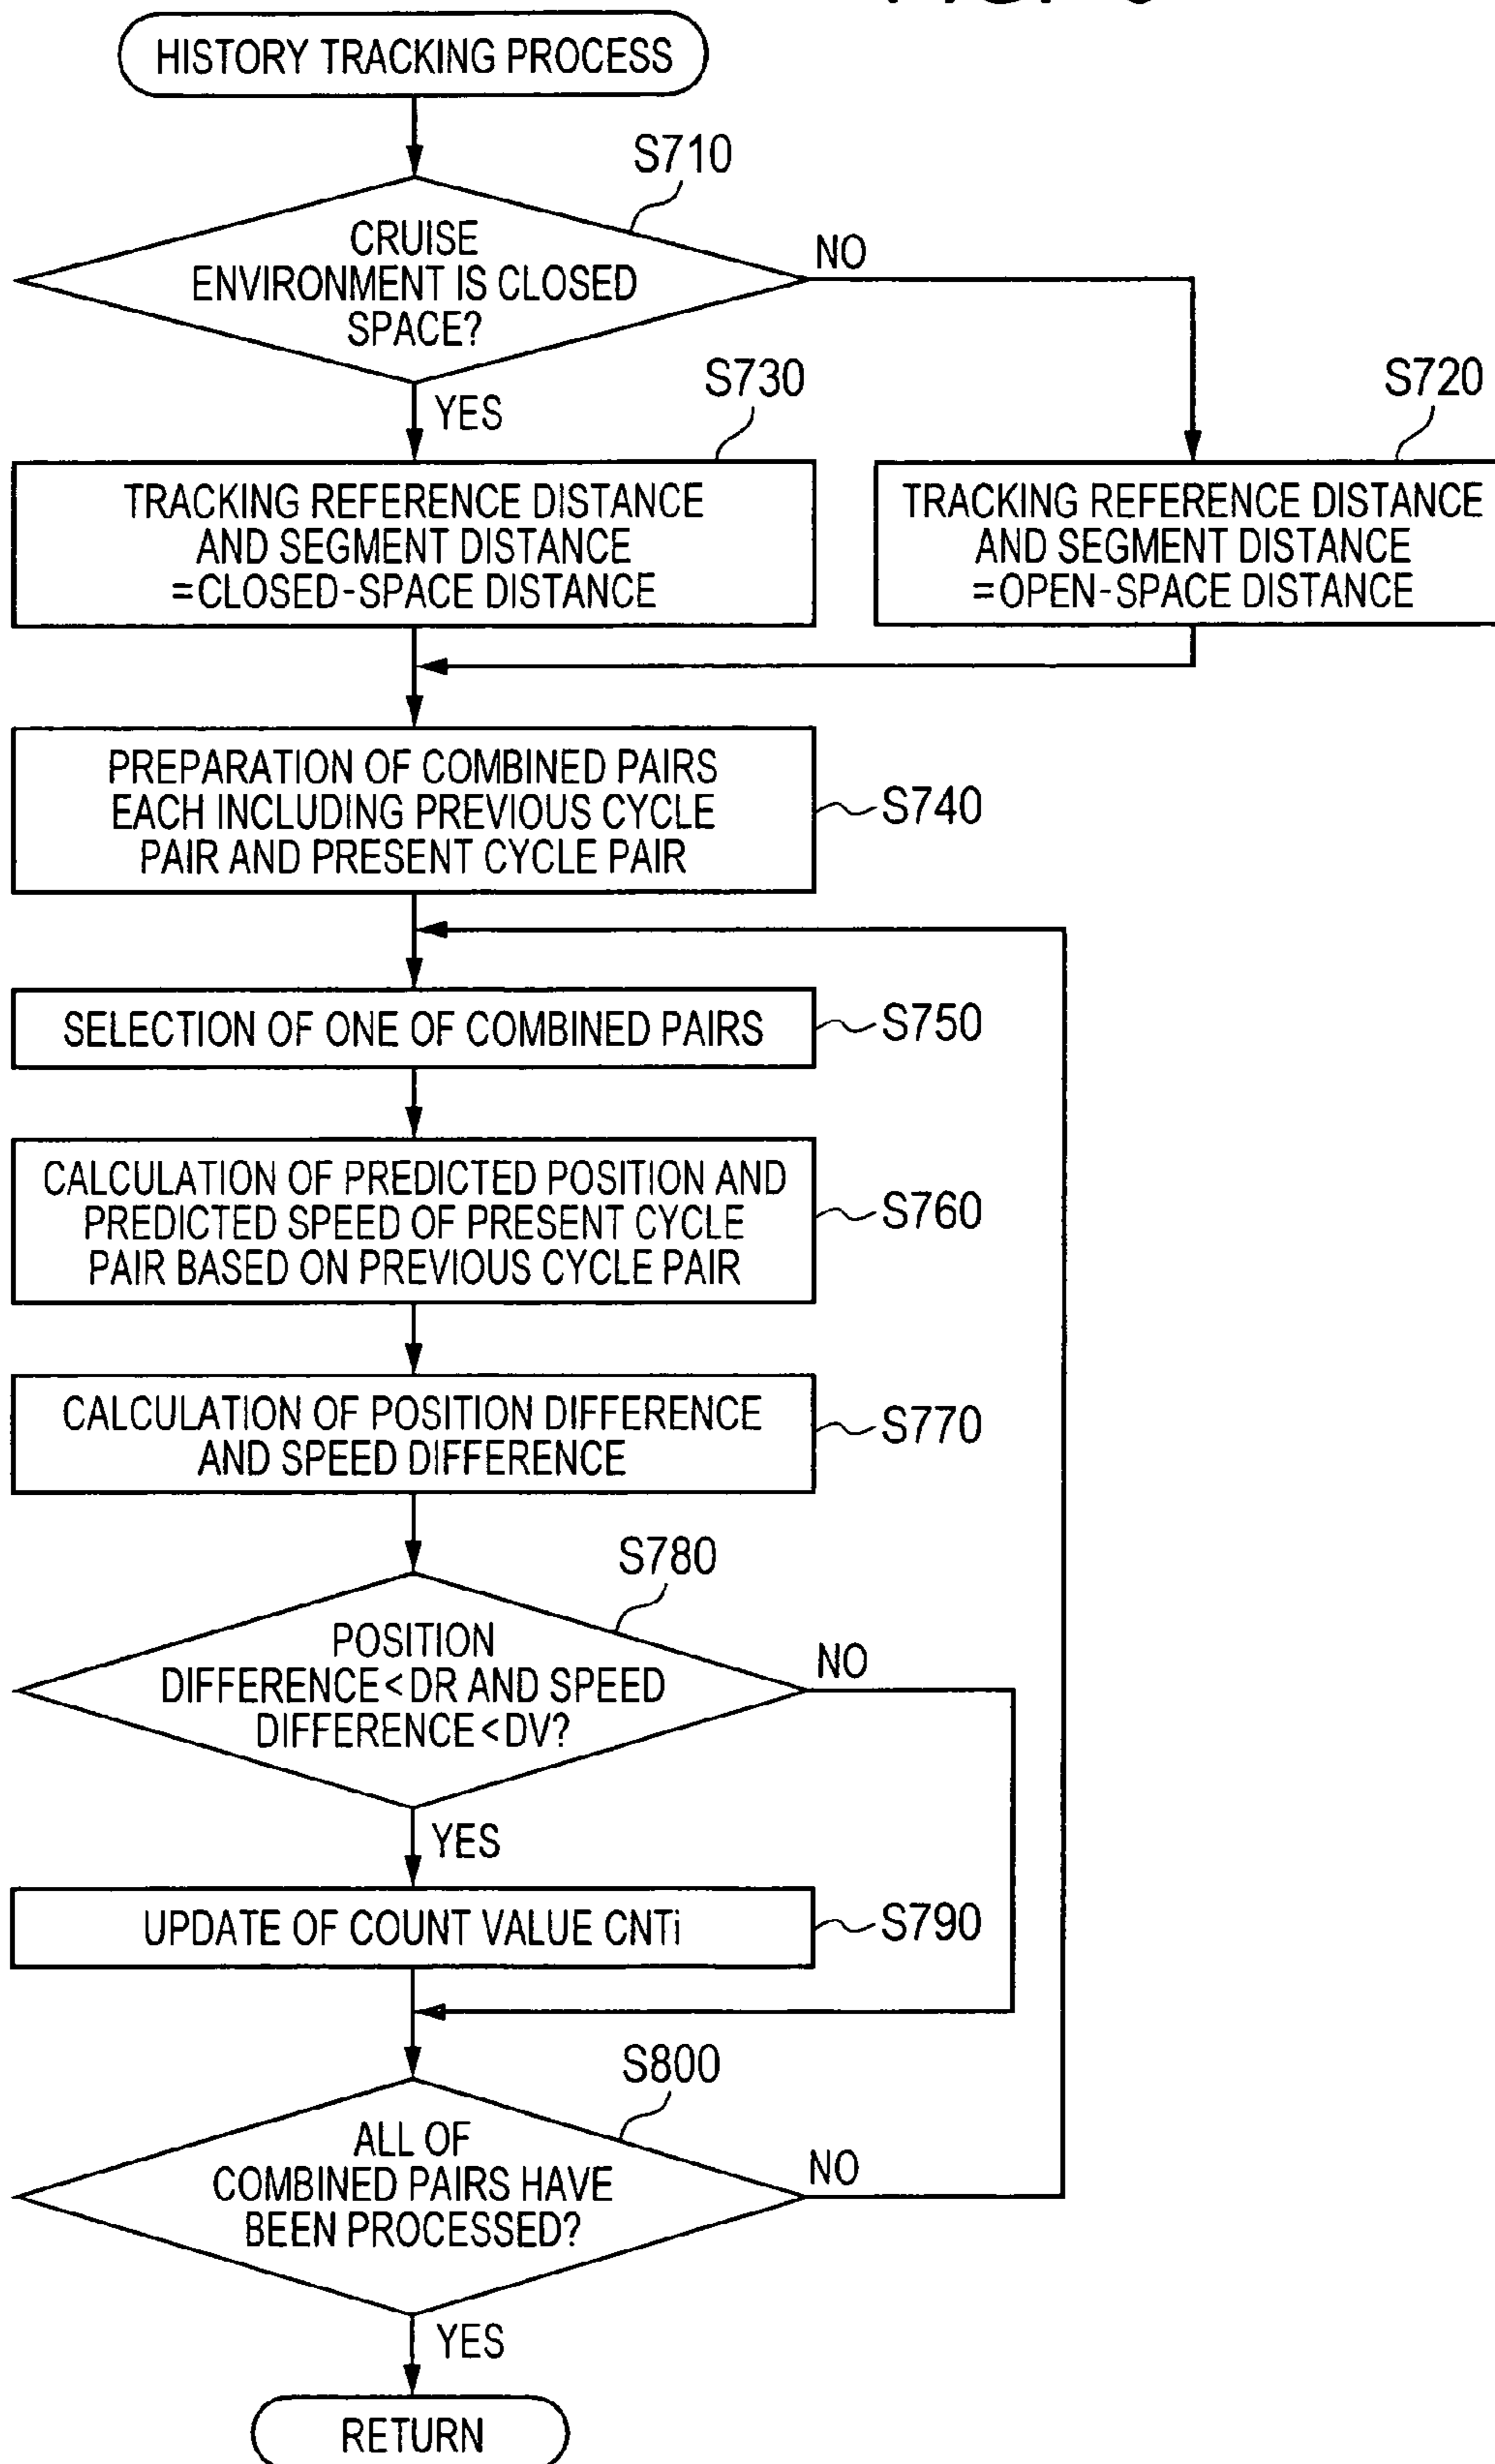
HISTORY TRACKING PROCESS

S710

CRUISE ENVIRONMENT IS CLOSED SPACE?

NO

YES

S730

TRACKING REFERENCE DISTANCE AND SEGMENT DISTANCE =CLOSED-SPACE DISTANCE

S720

TRACKING REFERENCE DISTANCE AND SEGMENT DISTANCE =OPEN-SPACE DISTANCE

PREPARATION OF COMBINED PAIRS EACH INCLUDING PREVIOUS CYCLE PAIR AND PRESENT CYCLE PAIR

S740

SELECTION OF ONE OF COMBINED PAIRS

S750

CALCULATION OF PREDICTED POSITION AND PREDICTED SPEED OF PRESENT CYCLE PAIR BASED ON PREVIOUS CYCLE PAIR

S760

CALCULATION OF POSITION DIFFERENCE AND SPEED DIFFERENCE

S770

S780

POSITION DIFFERENCE<DR AND SPEED DIFFERENCE<DV?

NO

YES

UPDATE OF COUNT VALUE CNTi

S790

S800

ALL OF COMBINED PAIRS HAVE BEEN PROCESSED?

NO

YES

RETURN